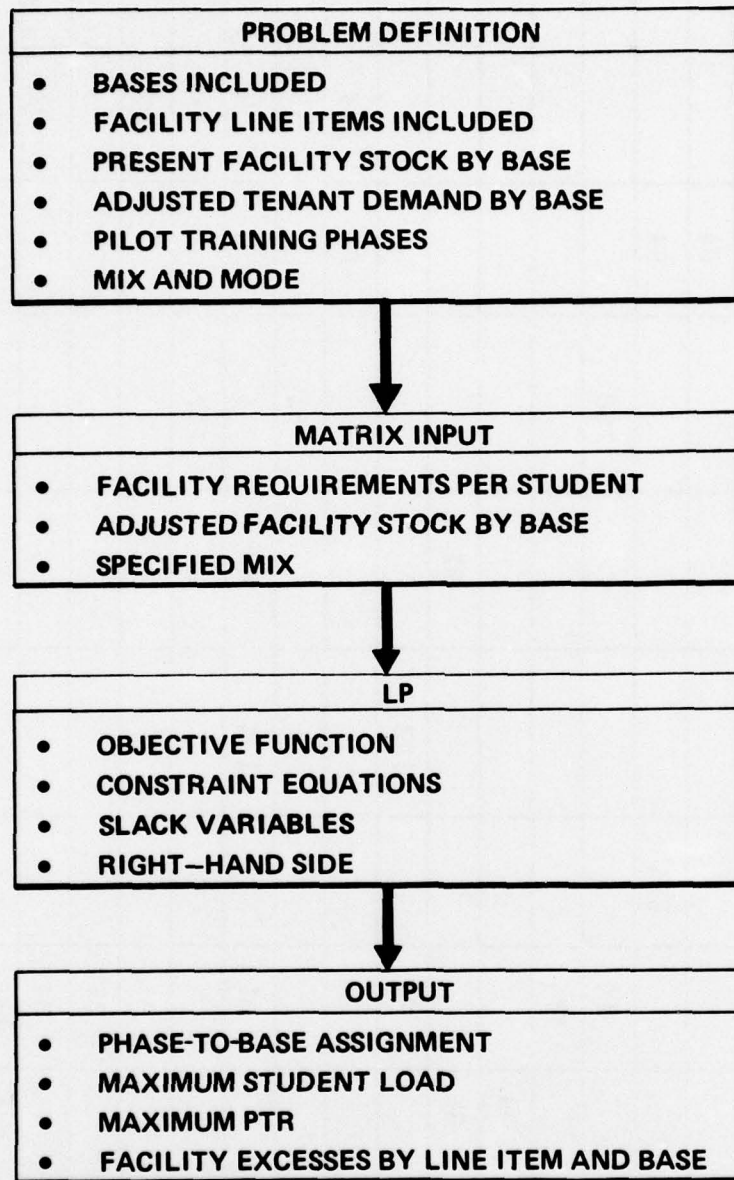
PROBLEM DEFINITION

- BASES INCLUDED
- FACILITY LINE ITEMS INCLUDED
- PRESENT FACILITY STOCK BY BASE
- ADJUSTED TENANT DEMAND BY BASE
- PILOT TRAINING PHASES
- MIX AND MODE

MATRIX INPUT

- FACILITY REQUIREMENTS PER STUDENT
- ADJUSTED FACILITY STOCK BY BASE
- SPECIFIED MIX

LP

- OBJECTIVE FUNCTION
- CONSTRAINT EQUATIONS
- SLACK VARIABLES
- RIGHT–HAND SIDE

OUTPUT

- PHASE-TO-BASE ASSIGNMENT
- MAXIMUM STUDENT LOAD
- MAXIMUM PTR
- FACILITY EXCESSES BY LINE ITEM AND BASE